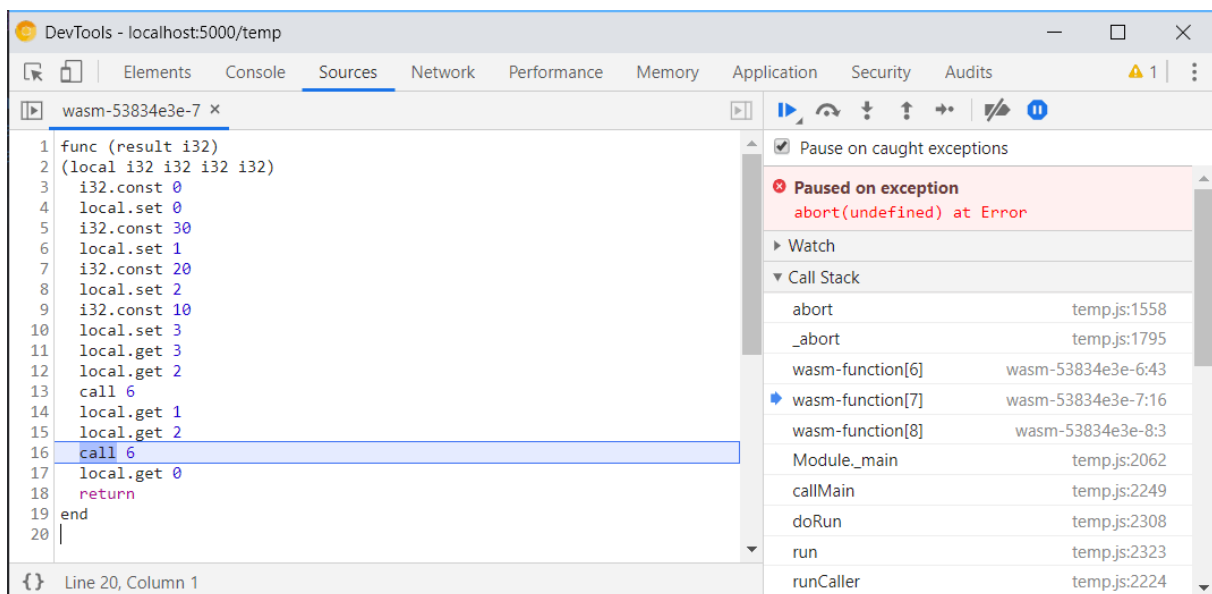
DevTools - localhost:5000/temp

Elements Console Sources Network Performance Memory Application Security Audits ⚠ 1

wasm-53834e3e-7 ×

1 func (result i32)
2 (local i32 i32 i32 i32)
3 i32.const 0
4 local.set 0
5 i32.const 30
6 local.set 1
7 i32.const 20
8 local.set 2
9 i32.const 10
10 local.set 3
11 local.get 3
12 local.get 2
13 call 6
14 local.get 1
15 local.get 2
16 call 6
17 local.get 0
18 return
19 end
20

{} Line 20, Column 1

Pause on caught exceptions

Paused on exception
abort(undefined) at Error

Watch

Call Stack

| | |
|---|---|
| abort | temp.js:1558 |
| _abort | temp.js:1795 |
| wasm-function[6] | wasm-53834e3e-6:43 |
| wasm-function[7] | wasm-53834e3e-7:16 |
| wasm-function[8] | wasm-53834e3e-8:3 |
| Module._main | temp.js:2062 |
| callMain | temp.js:2249 |
| doRun | temp.js:2308 |
| run | temp.js:2323 |
| runCaller | temp.js:2224 |